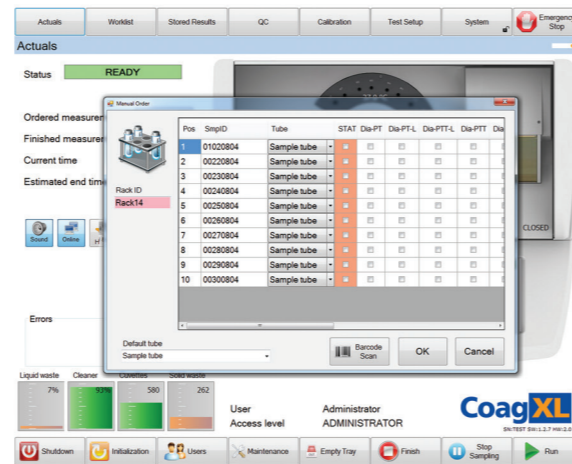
Actuals | Worklist | Stored Results | QC | Calibration | Test Setup | System | Emergency Stop

Actuals

Status READY

Ordered measurem

Finished measurem

Current time

Estimated end tim

Sound Online H

Errors

Manual Order

Rack ID
Rack14

| Pos | SmpID | Tube | STAT | Dia-PT | Dia-PT-L | Dia-PTT-L | Dia-PTT | Dia |
|---|---|---|---|---|---|---|---|---|
| 1 | 01020804 | Sample tube | | | | | | |
| 2 | 00220804 | Sample tube | | | | | | |
| 3 | 00230804 | Sample tube | | | | | | |
| 4 | 00240804 | Sample tube | | | | | | |
| 5 | 00250804 | Sample tube | | | | | | |
| 6 | 00260804 | Sample tube | | | | | | |
| 7 | 00270804 | Sample tube | | | | | | |
| 8 | 00280804 | Sample tube | | | | | | |
| 9 | 00290804 | Sample tube | | | | | | |
| 10 | 00300804 | Sample tube | | | | | | |

Default tube
Sample tube

Barcode Scan | OK | Cancel

CLOSED

Liquid waste | Cleaner | Cuvettes | Solid waste
7% | 93% | 580 | 262

User Administrator
Access level ADMINISTRATOR

CoagXL
SN:TEST SW:1.2.7 HW:2.0

Shutdown | Initialization | Users | Maintenance | Empty Tray | Finish | Stop Sampling | Run